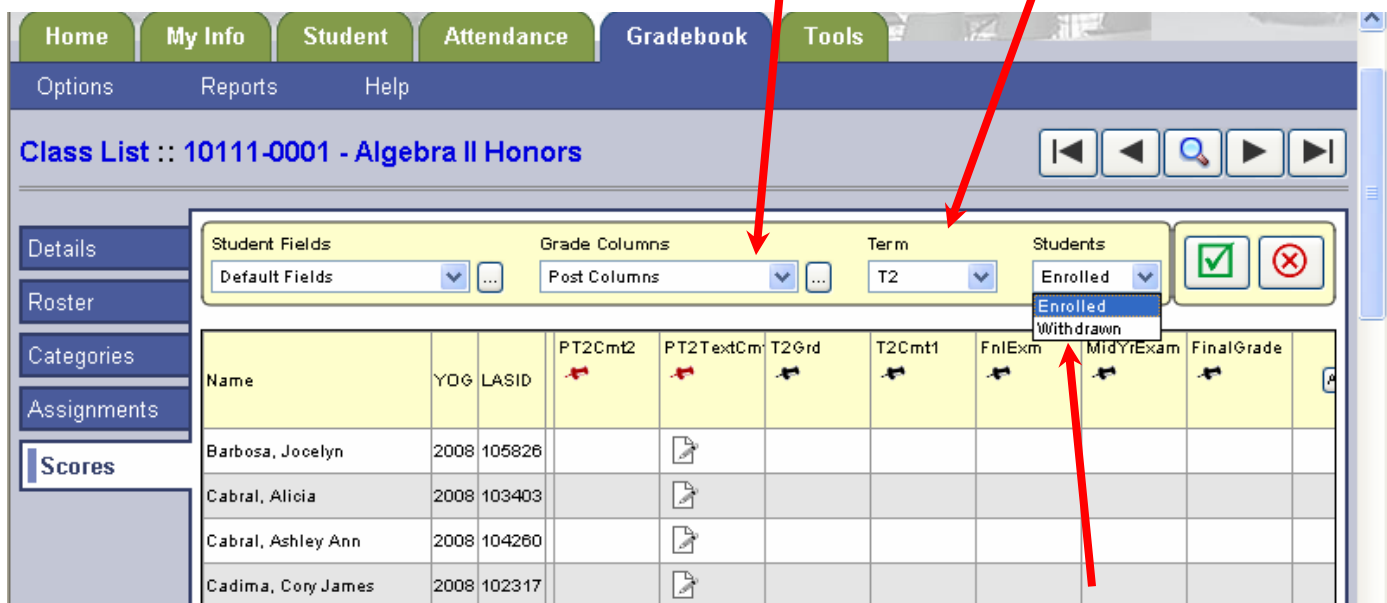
Home My Info Student Attendance Gradebook Tools

Options Reports Help

Class List :: 10111-0001 - Algebra II Honors

Details

Roster

Categories

Assignments

Scores

Student Fields
Default Fields ...

Grade Columns
Post Columns ...

Term
T2

Students
Enrolled
Enrolled
Withdrawn

| Name | YOG | LASID | PT2Cmt2 | PT2TextCmt | T2Grd | T2Cmt1 | FnlExm | MidYrExam | FinalGrade |
|---|---|---|---|---|---|---|---|---|---|
| Barbosa, Jocelyn | 2008 | 105826 | | | | | | | |
| Cabral, Alicia | 2008 | 103403 | | | | | | | |
| Cabral, Ashley Ann | 2008 | 104260 | | | | | | | |
| Cadima, Cory James | 2008 | 102317 | | | | | | | |